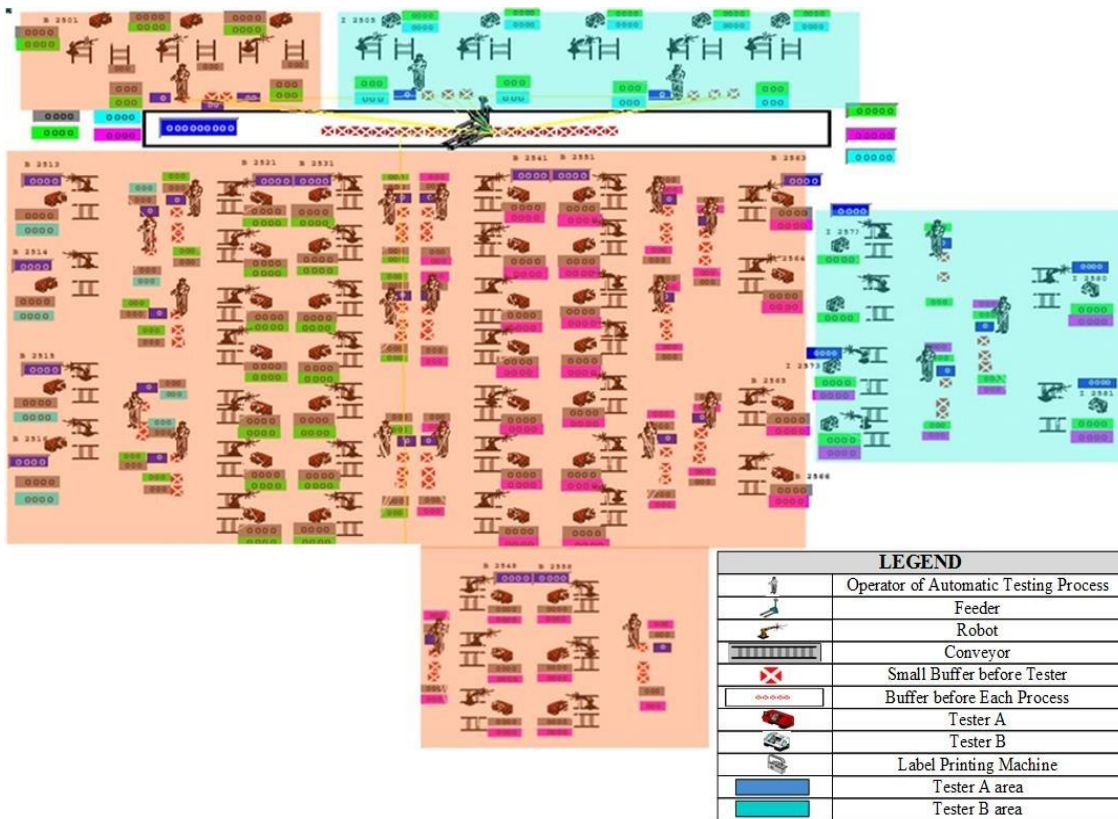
B 2501
I 2505
B 2513
B 2521
B 2531
B 2541
B 2551
B 2563
B 2514
B 2515
B 2516
I 2577
I 2573
B 2564
B 2565
B 2566
B 2549
B 2550

| LEGEND | |
|---|---|
| | Operator of Automatic Testing Process |
| | Feeder |
| | Robot |
| | Conveyor |
| | Small Buffer before Tester |
| | Buffer before Each Process |
| | Tester A |
| | Tester B |
| | Label Printing Machine |
| | Tester A area |
| | Tester B area |